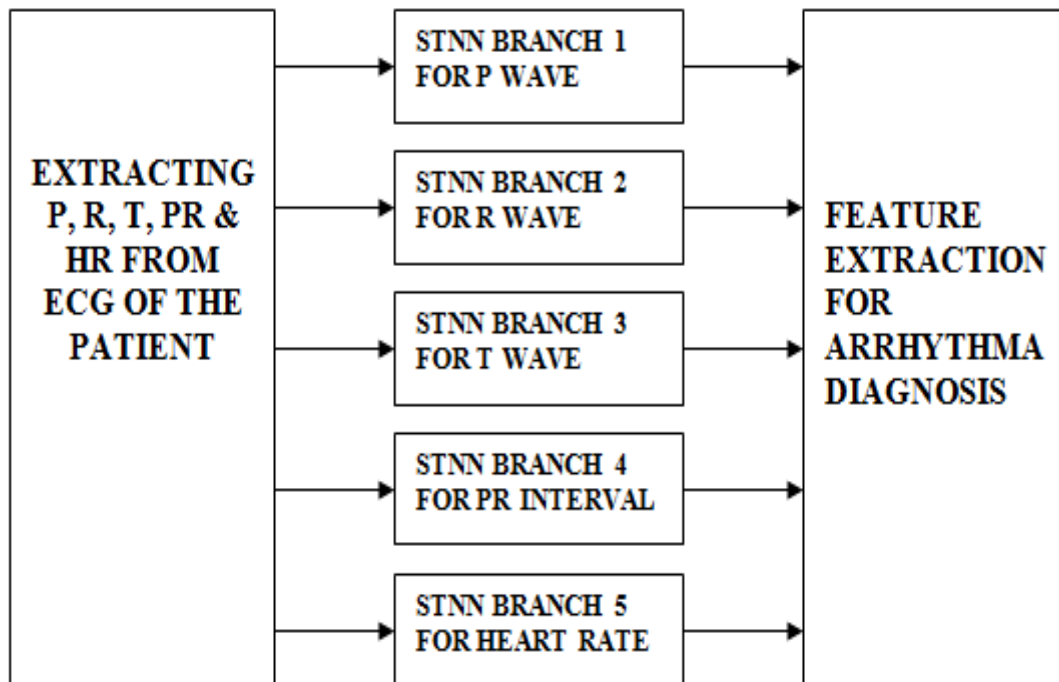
EXTRACTING P, R, T, PR & HR FROM ECG OF THE PATIENT

STNN BRANCH 1 FOR P WAVE

STNN BRANCH 2 FOR R WAVE

STNN BRANCH 3 FOR T WAVE

STNN BRANCH 4 FOR PR INTERVAL

STNN BRANCH 5 FOR HEART RATE

FEATURE EXTRACTION FOR ARRHYTHMA DIAGNOSIS